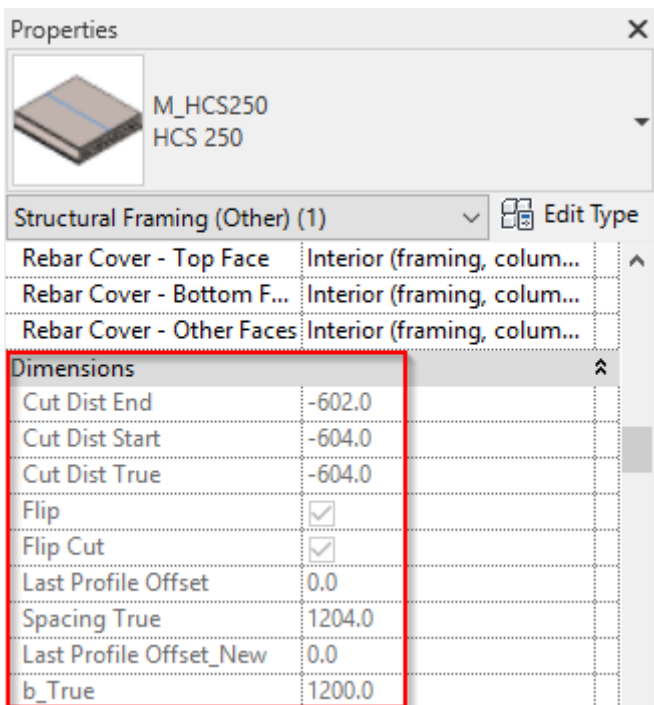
Properties

M_HCS250
HCS 250

Structural Framing (Other) (1)

Edit Type

| | |
|---|---|
| Rebar Cover - Top Face | Interior (framing, colum... |
| Rebar Cover - Bottom F... | Interior (framing, colum... |
| Rebar Cover - Other Faces | Interior (framing, colum... |

Dimensions

| | |
|---|---|
| Cut Dist End | -602.0 |
| Cut Dist Start | -604.0 |
| Cut Dist True | -604.0 |
| Flip | |
| Flip Cut | |
| Last Profile Offset | 0.0 |
| Spacing True | 1204.0 |
| Last Profile Offset_New | 0.0 |
| b_True | 1200.0 |